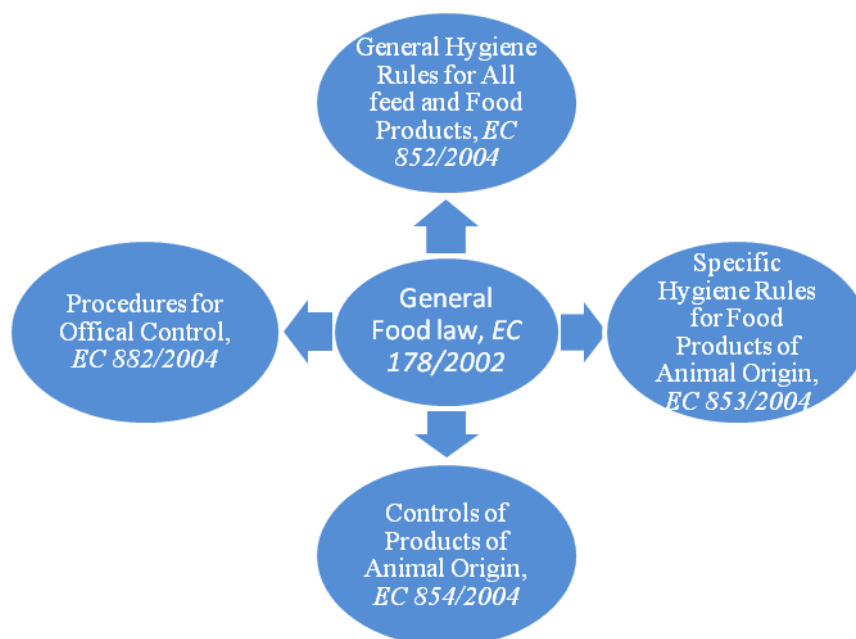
General Hygiene Rules for All feed and Food Products, *EC 852/2004*

Procedures for Offical Control, *EC 882/2004*

General Food law, *EC 178/2002*

Specific Hygiene Rules for Food Products of Animal Origin, *EC 853/2004*

Controls of Products of Animal Origin, *EC 854/2004*